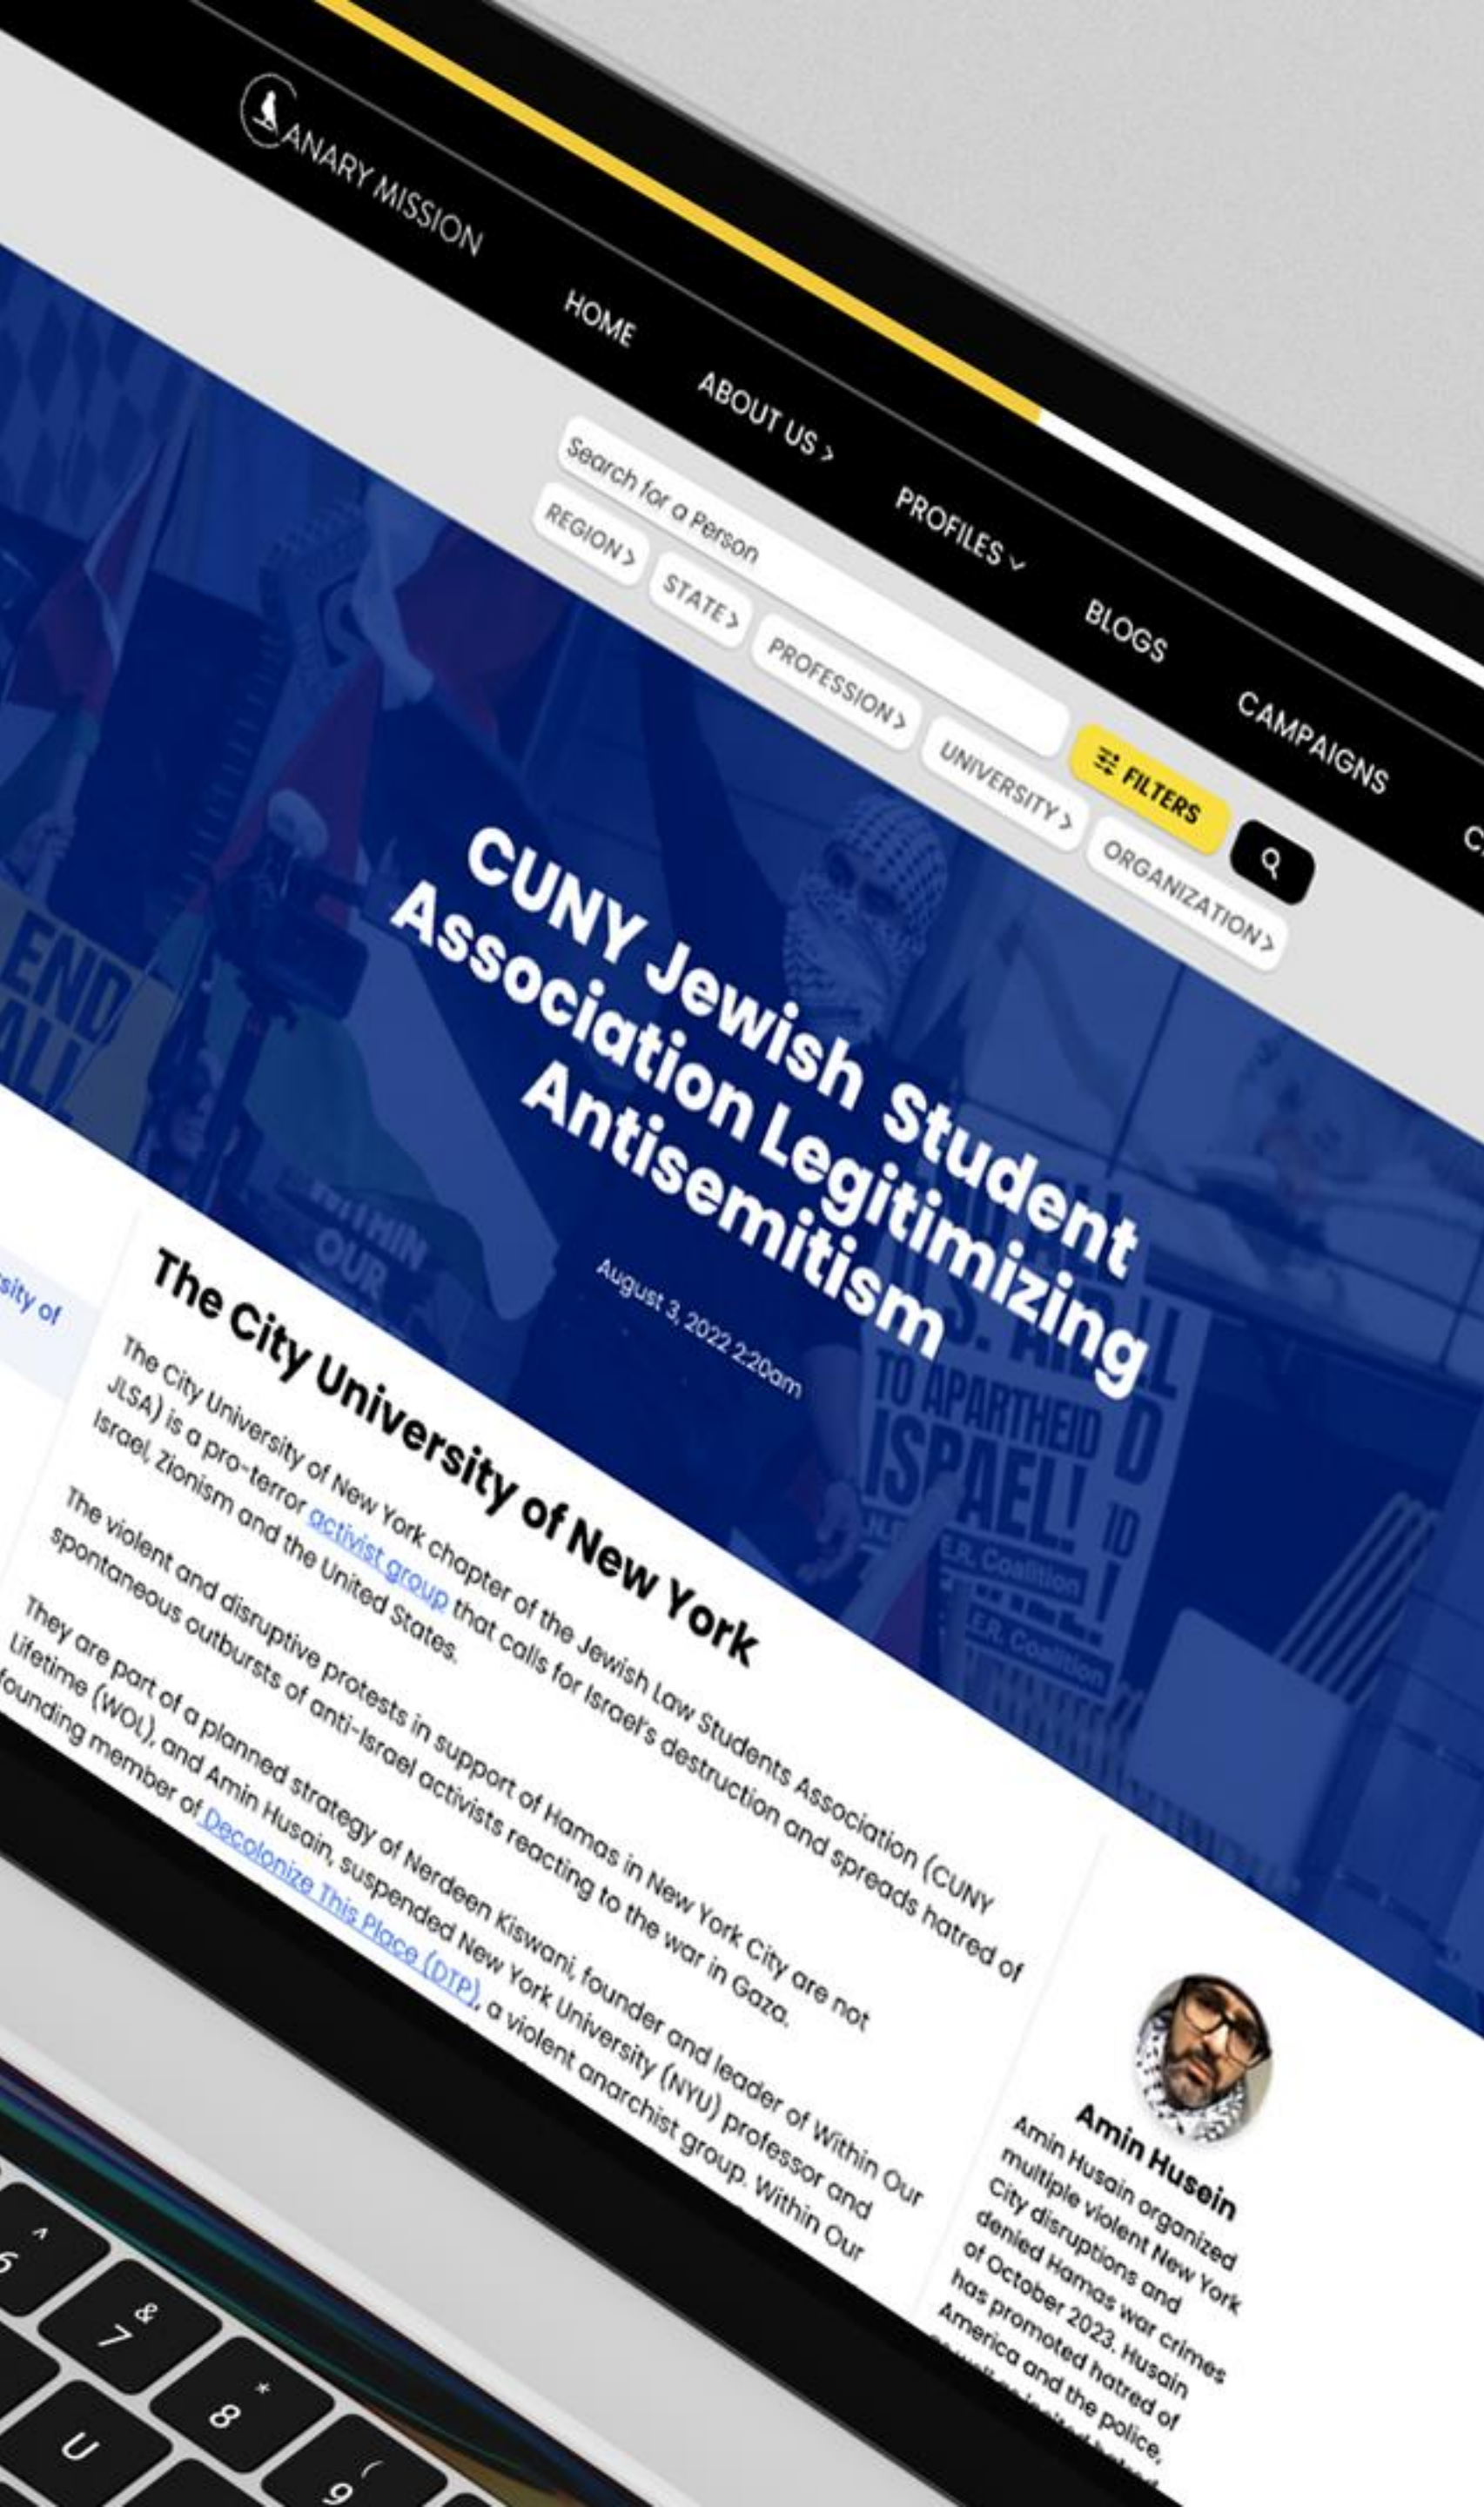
CANARY MISSION

HOME ABOUT US › PROFILES ⌄ BLOGS CAMPAIGNS C

Search for a Person

FILTERS

REGION › STATE › PROFESSION › UNIVERSITY › ORGANIZATION ›

CUNY Jewish Student Association Legitimizing Antisemitism

August 3, 2022 2:20am

END
ALL
WITHIN OUR
U.S. AID
TO APARTHEID ISRAEL!
A.N.S.W.E.R. Coalition
A.N.S.W.E.R. Coalition

sity of

The City University of New York

The City University of New York chapter of the Jewish Law Students Association (CUNY JLSA) is a pro-terror activist group that calls for Israel's destruction and spreads hatred of Israel, Zionism and the United States.

The violent and disruptive protests in support of Hamas in New York City are not spontaneous outbursts of anti-Israel activists reacting to the war in Gaza.

They are part of a planned strategy of Nerdeen Kiswani, founder and leader of Within Our Lifetime (WOL), and Amin Husain, suspended New York University (NYU) professor and founding member of Decolonize This Place (DTP), a violent anarchist group. Within Our

Amin Husein

Amin Husain organized multiple violent New York City disruptions and denied Hamas war crimes of October 2023. Husain has promoted hatred of America and the police,

^ 6 & 7 * 8 ( 9 U